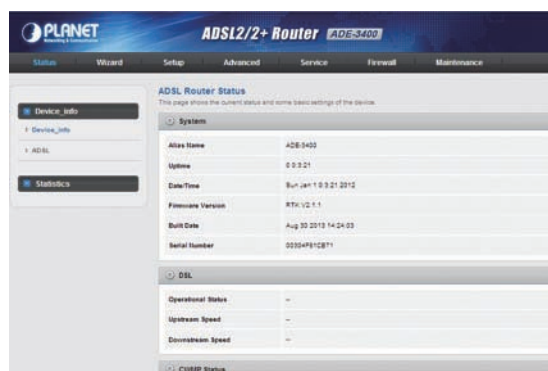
PLANET
Networking & Communication

ADSL2/2+ Router ADE-3400

Status Wizard Setup Advanced Service Firewall Maintenance

Device_info
› Device_info
› ADSL

Statistics

ADSL Router Status
This page shows the current status and some basic settings of the device.

System

| | |
|---|---|
| Alias Name | ADE-3400 |
| Uptime | 0:0:3:21 |
| Date/Time | Sun Jan 1 0:3:21 2012 |
| Firmware Version | RTK V2.1.1 |
| Built Date | Aug 30 2013 14:24:03 |
| Serial Number | 00304F81CB71 |

DSL

| | |
|---|---|
| Operational Status | -- |
| Upstream Speed | -- |
| Downstream Speed | -- |

CWMP Status